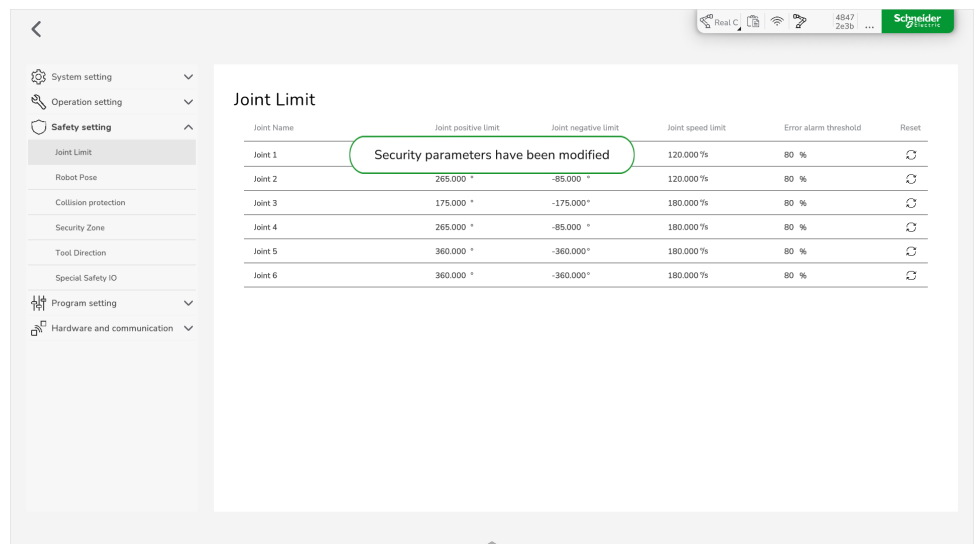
<

Real C 4847 2e3b ... Schneider Electric

System setting
Operation setting
Safety setting
Joint Limit
Robot Pose
Collision protection
Security Zone
Tool Direction
Special Safety IO
Program setting
Hardware and communication

Joint Limit

| Joint Name | Joint positive limit | Joint negative limit | Joint speed limit | Error alarm threshold | Reset |
|---|---|---|---|---|---|
| Joint 1 | Security parameters have been modified | | 120.000 °/s | 80 % | |
| Joint 2 | 265.000 ° | -85.000 ° | 120.000 °/s | 80 % | |
| Joint 3 | 175.000 ° | -175.000 ° | 180.000 °/s | 80 % | |
| Joint 4 | 265.000 ° | -85.000 ° | 180.000 °/s | 80 % | |
| Joint 5 | 360.000 ° | -360.000 ° | 180.000 °/s | 80 % | |
| Joint 6 | 360.000 ° | -360.000 ° | 180.000 °/s | 80 % | |